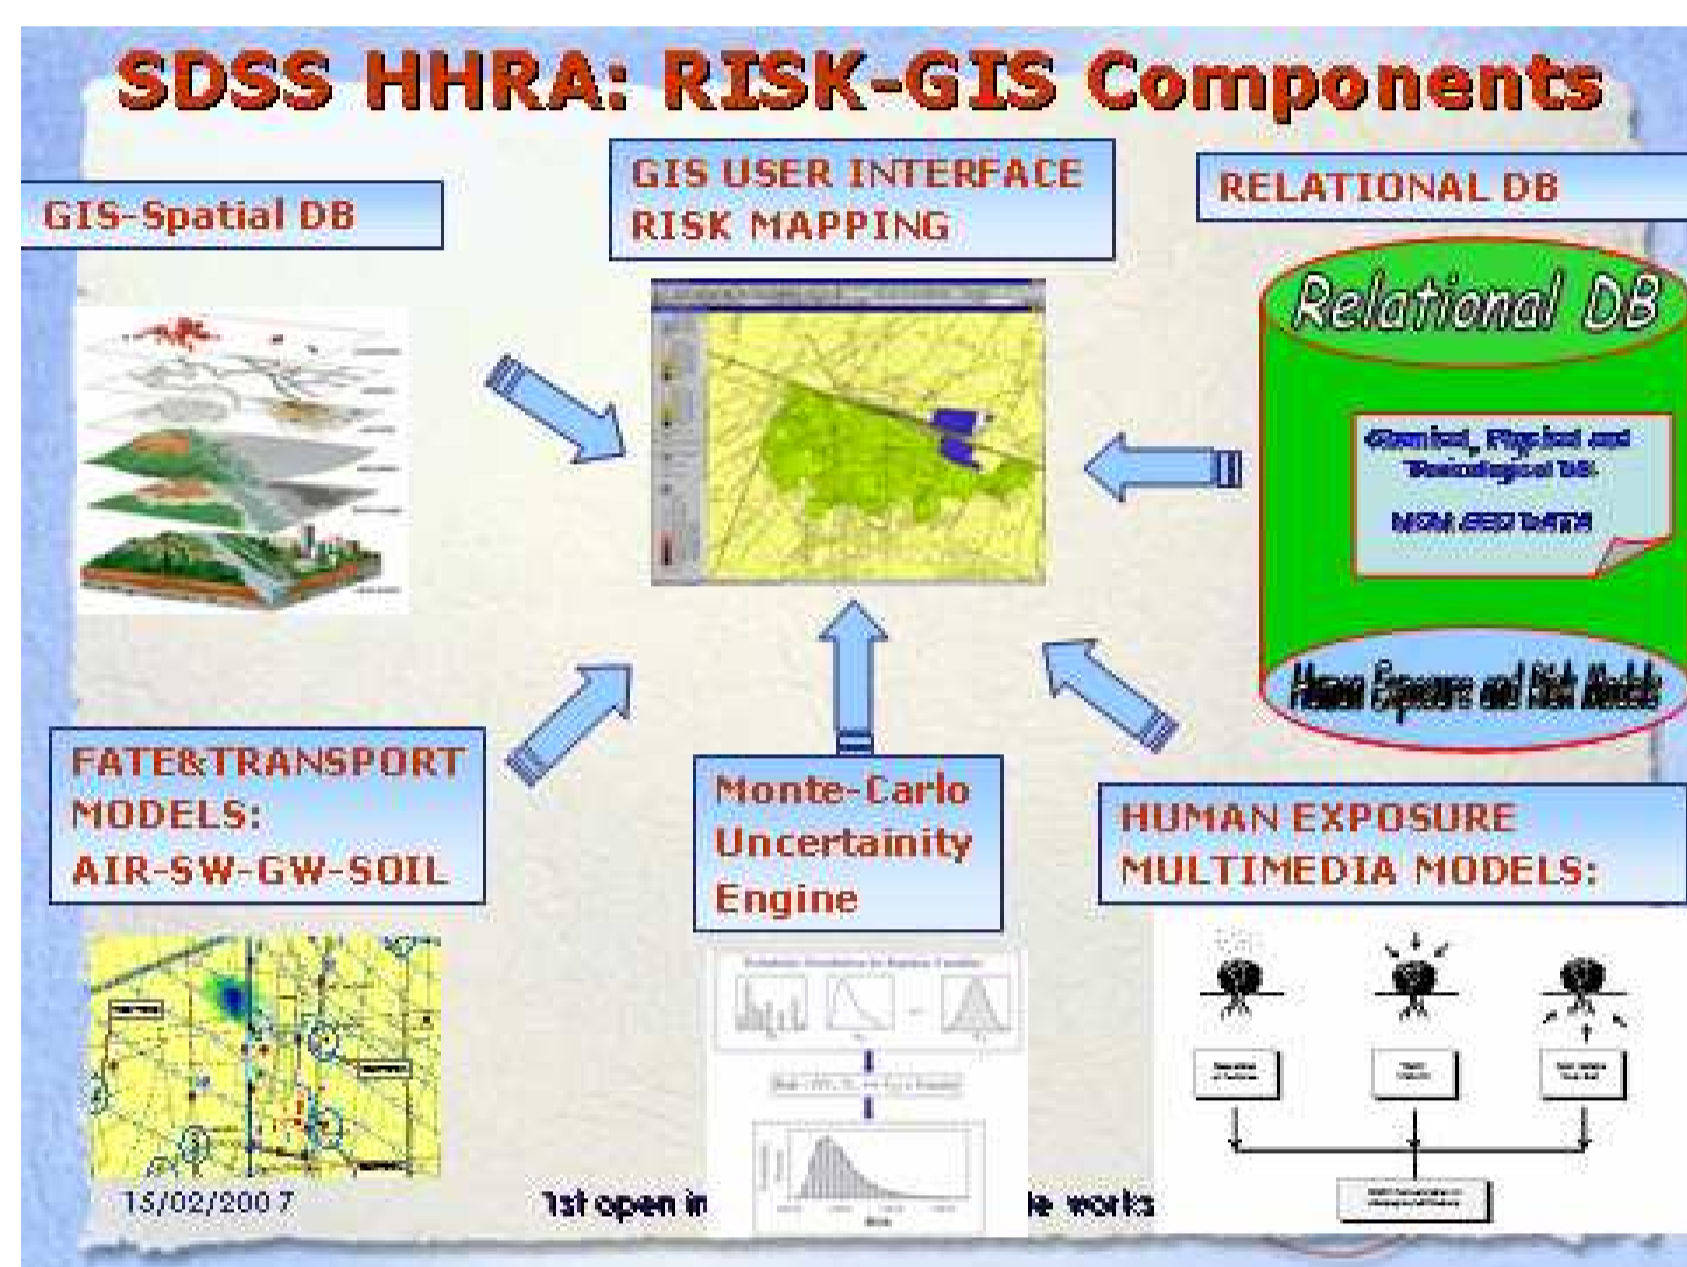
SDSS HHRA: RISK-GIS Components

GIS-Spatial DB

GIS USER INTERFACE RISK MAPPING

RELATIONAL DB

Relational DB

Chemical, Physical and Toxicological DB

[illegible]

Human Exposure and Risk Models

FATE&TRANSPORT MODELS: AIR-SW-GW-SOIL

Monte-Carlo Uncertainity Engine

HUMAN EXPOSURE MULTIMEDIA MODELS:

15/02/2007

1st open in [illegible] le works